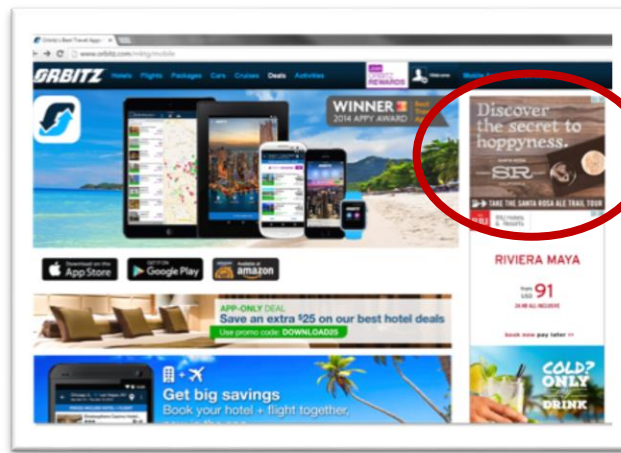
Orbitz's Best Travel App
www.orbitz.com/mktg/mobile

ORBITZ Hotels Flights Packages Cars Cruises Deals Activities

REWARDS

WINNER 2014 APPY AWARD

Download on the App Store

GET IT ON Google Play

amazon

APP-ONLY DEAL
Save an extra $25 on our best hotel deals
Use promo code: DOWNLOAD25

Get big savings
Book your hotel + flight together

Discover the secret to hoppyness.

SR

TAKE THE SANTA ROSA ALE TRAIL TOUR

RIVIERA MAYA

from USD 91

book now pay later

COLD? ONLY

DRINK